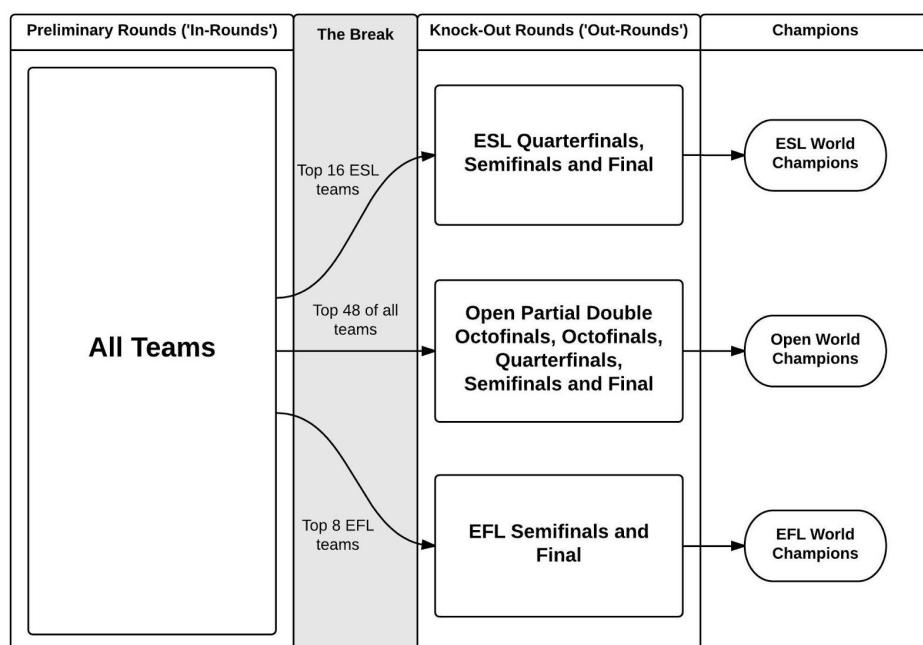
Preliminary Rounds ('In-Rounds')

The Break

Knock-Out Rounds ('Out-Rounds')

Champions

All Teams

Top 16 ESL teams

ESL Quarterfinals, Semifinals and Final

ESL World Champions

Top 48 of all teams

Open Partial Double Octofinals, Octofinals, Quarterfinals, Semifinals and Final

Open World Champions

Top 8 EFL teams

EFL Semifinals and Final

EFL World Champions